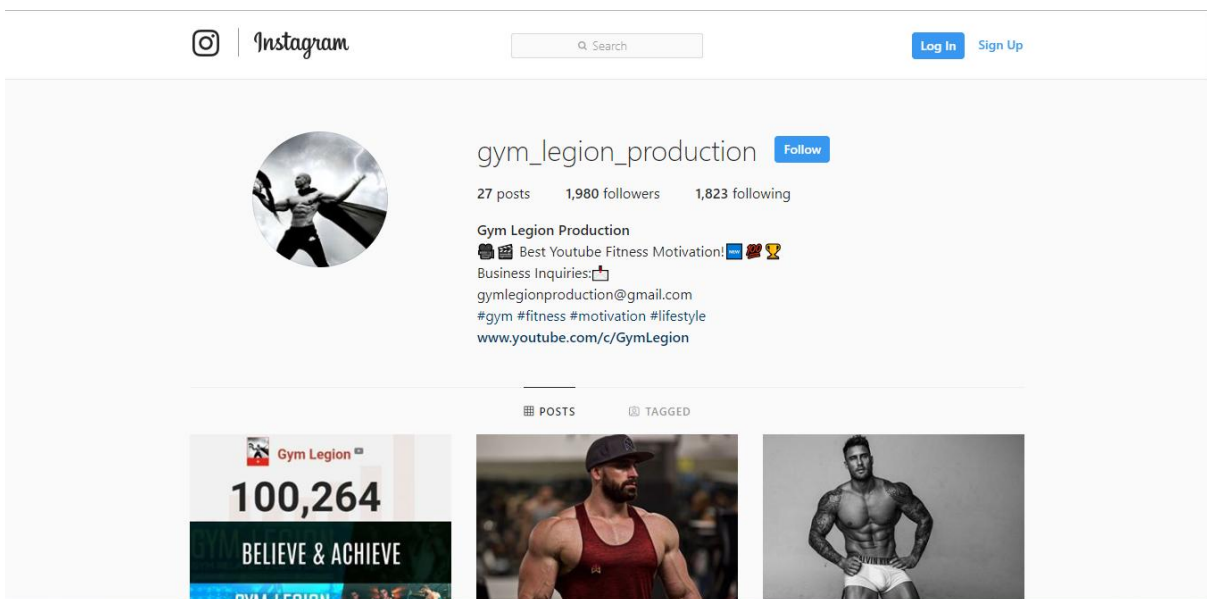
Instagram

Search

Log In Sign Up

gym_legion_production Follow

27 posts 1,980 followers 1,823 following

Gym Legion Production
🎥🎬 Best Youtube Fitness Motivation! 🆕 💯 🏆
Business Inquiries: 📩
gymlegionproduction@gmail.com
#gym #fitness #motivation #lifestyle
www.youtube.com/c/GymLegion

POSTS TAGGED

Gym Legion
100,264
BELIEVE & ACHIEVE
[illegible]